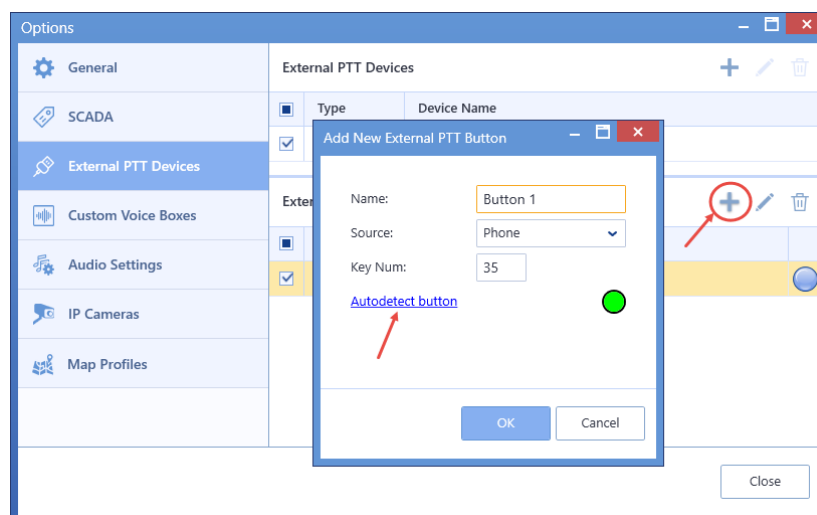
Options

General

SCADA

External PTT Devices

Custom Voice Boxes

Audio Settings

IP Cameras

Map Profiles

External PTT Devices

| | Type | Device Name |
|---|---|---|
| ☑ | | |

Exter

Add New External PTT Button

Name: Button 1

Source: Phone

Key Num: 35

Autodetect button

OK

Cancel

Close